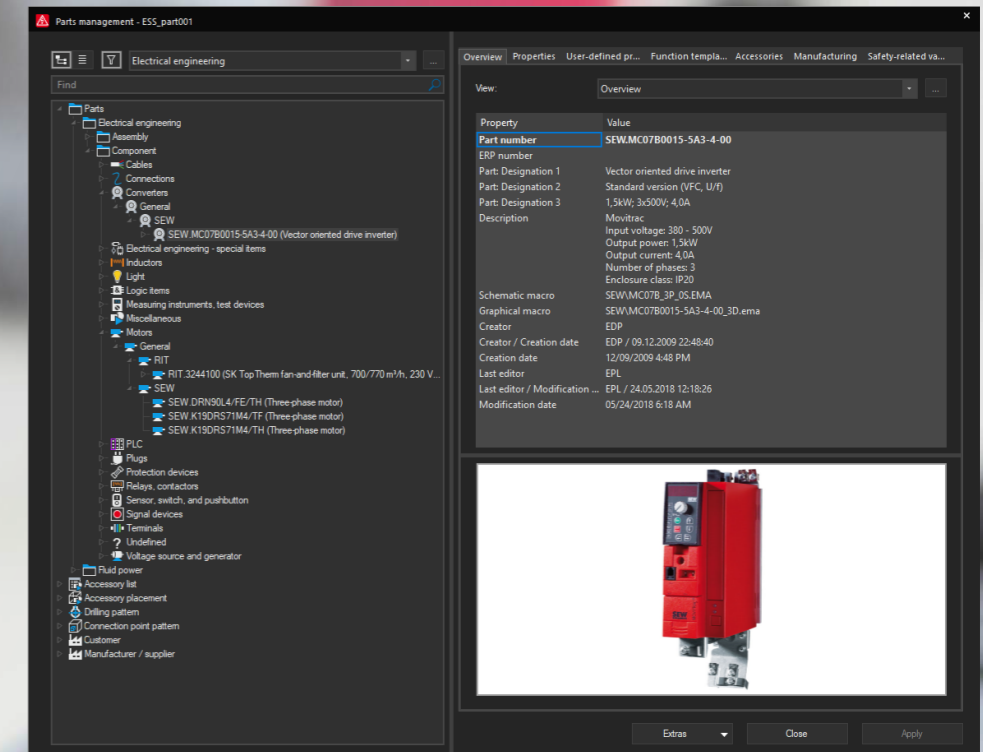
Parts management - ESS_part001

Electrical engineering

...

Find

Parts
Electrical engineering
Assembly
Component
Cables
Connections
Converters
General
SEW
SEW.MC07B0015-5A3-4-00 (Vector oriented drive inverter)
Electrical engineering - special items
Inductors
Light
Logic items
Measuring instruments, test devices
Miscellaneous
Motors
General
RIT
RIT.3244100 (SK TopTherm fan-and-filter unit, 700/770 m³/h, 230 V...
SEW
SEW.DRN90L4/FE/TH (Three-phase motor)
SEW.K19DRS71M4/TF (Three-phase motor)
SEW.K19DRS71M4/TH (Three-phase motor)
PLC
Plugs
Protection devices
Relays, contactors
Sensor, switch, and pushbutton
Signal devices
Terminals
Undefined
Voltage source and generator
Fluid power
Accessory list
Accessory placement
Drilling pattern
Connection point pattern
Customer
Manufacturer / supplier

Overview | Properties | User-defined pr... | Function templa... | Accessories | Manufacturing | Safety-related va...

View: Overview ...

| Property | Value |
|---|---|
| Part number | SEW.MC07B0015-5A3-4-00 |
| ERP number | |
| Part: Designation 1 | Vector oriented drive inverter |
| Part: Designation 2 | Standard version (VFC, U/f) |
| Part: Designation 3 | 1,5kW; 3x500V; 4,0A |
| Description | Movitrac Input voltage: 380 - 500V Output power: 1,5kW Output current: 4,0A Number of phases: 3 Enclosure class: IP20 |
| Schematic macro | SEW\MC07B_3P_0S.EMA |
| Graphical macro | SEW\MC07B0015-5A3-4-00_3D.ema |
| Creator | EDP |
| Creator / Creation date | EDP / 09.12.2009 22:48:40 |
| Creation date | 12/09/2009 4:48 PM |
| Last editor | EPL |
| Last editor / Modification ... | EPL / 24.05.2018 12:18:26 |
| Modification date | 05/24/2018 6:18 AM |

SEW

Extras | Close | Apply